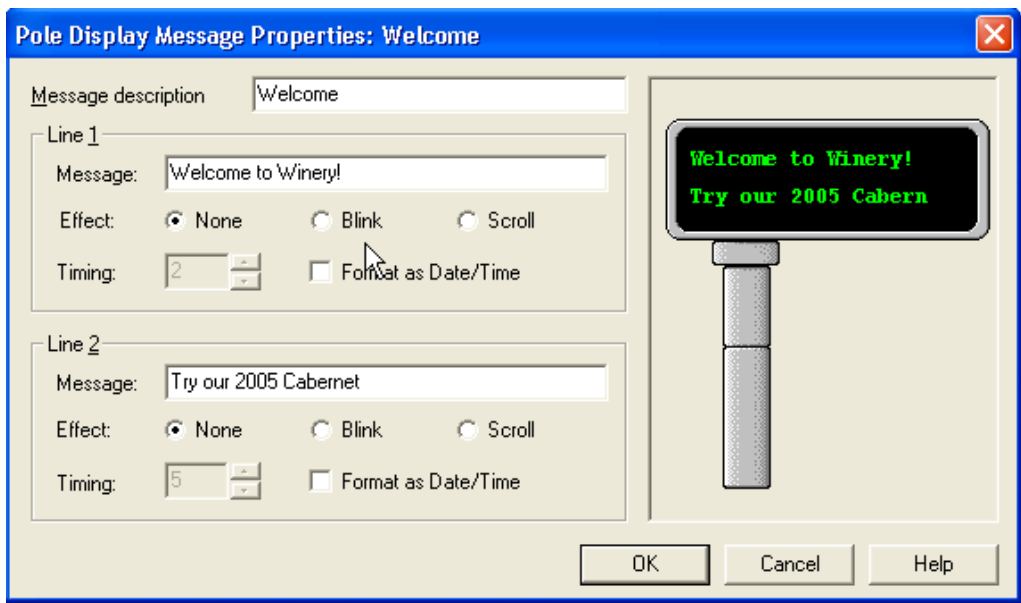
Pole Display Message Properties: Welcome

Message description Welcome

Line 1
Message: Welcome to Winery!
Effect: None Blink Scroll
Timing: 2 Format as Date/Time

Line 2
Message: Try our 2005 Cabernet
Effect: None Blink Scroll
Timing: 5 Format as Date/Time

Welcome to Winery!
Try our 2005 Cabern

OK Cancel Help